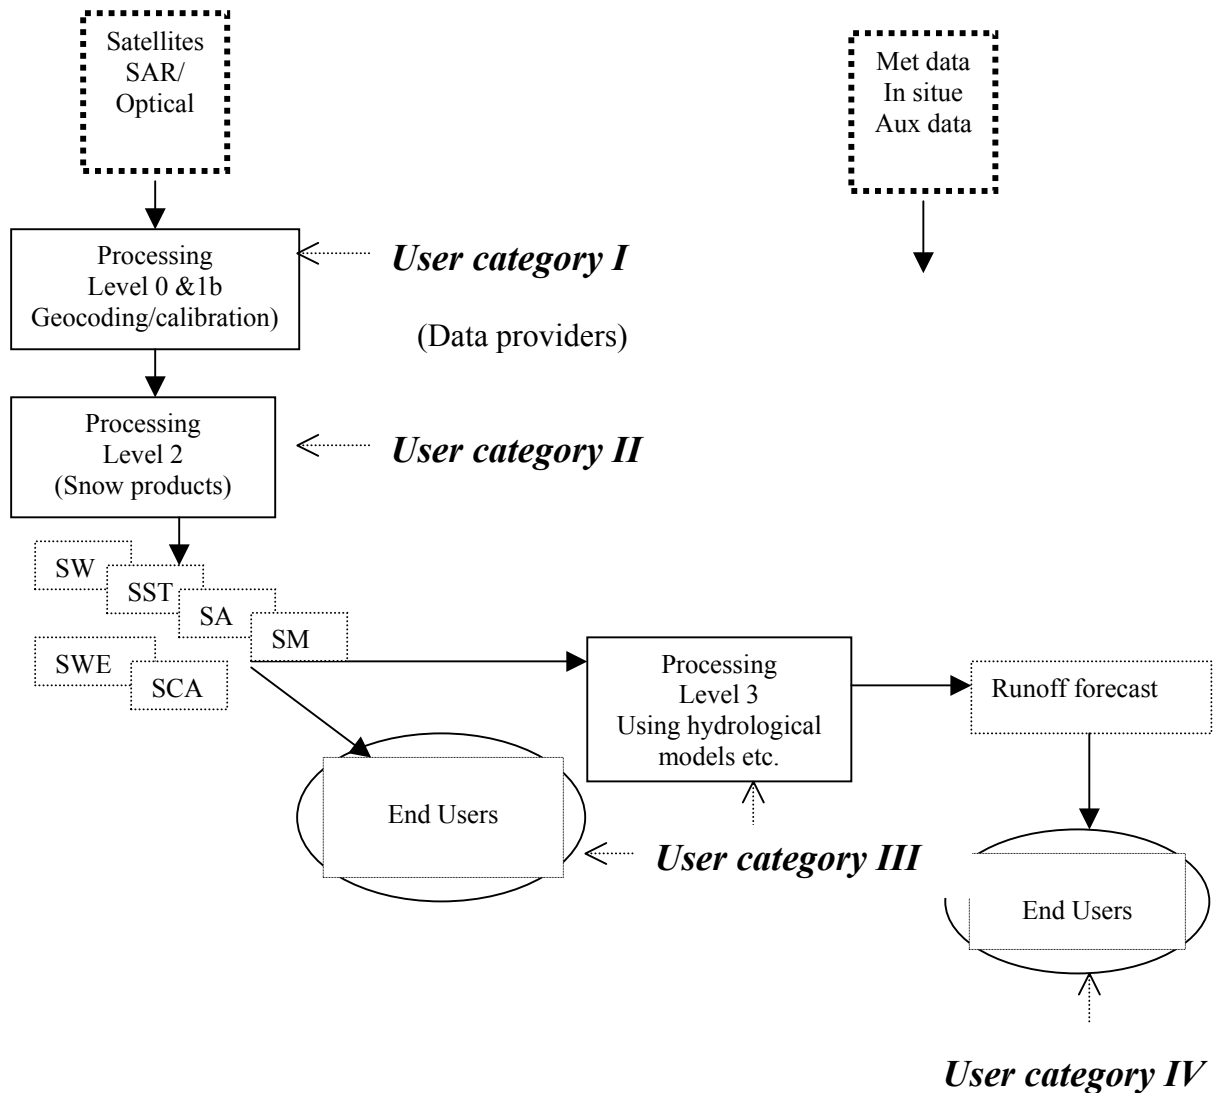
Satellites SAR/ Optical

Met data In situe Aux data

Processing Level 0 &1b Geocoding/calibration)

User category I

(Data providers)

Processing Level 2 (Snow products)

User category II

SW

SST

SA

SM

SWE

SCA

Processing Level 3 Using hydrological models etc.

Runoff forecast

End Users

User category III

End Users

User category IV